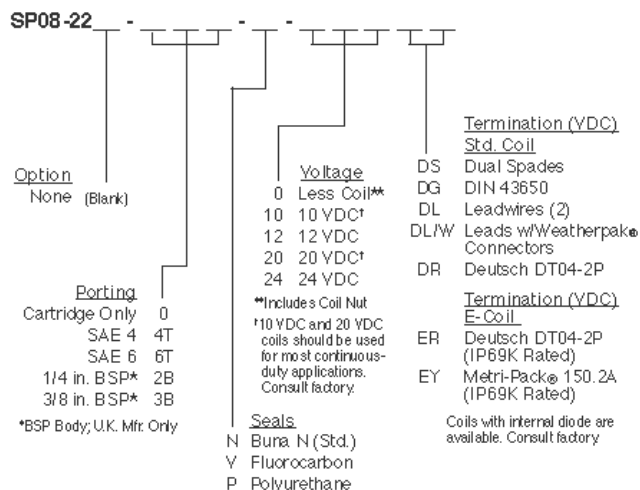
SP08-22

Option
None (Blank)

Porting
Cartridge Only 0
SAE 4 4T
SAE 6 6T
1/4 in. BSP* 2B
3/8 in. BSP* 3B

*BSP Body; U.K. Mfr. Only

Seals
N Buna N (Std.)
V Fluorocarbon
P Polyurethane

Voltage
0 Less Coil**
10 10 VDC†
12 12 VDC
20 20 VDC†
24 24 VDC

**Includes Coil Nut

†10 VDC and 20 VDC coils should be used for most continuous-duty applications. Consult factory.

Termination (VDC)
Std. Coil
DS Dual Spades
DG DIN 43650
DL Leadwires (2)
DL/W Leads w/Weatherpak® Connectors
DR Deutsch DT04-2P

Termination (VDC)
E-Coil
ER Deutsch DT04-2P (IP69K Rated)
EY Metri-Pack® 150.2A (IP69K Rated)

Coils with internal diode are available. Consult factory